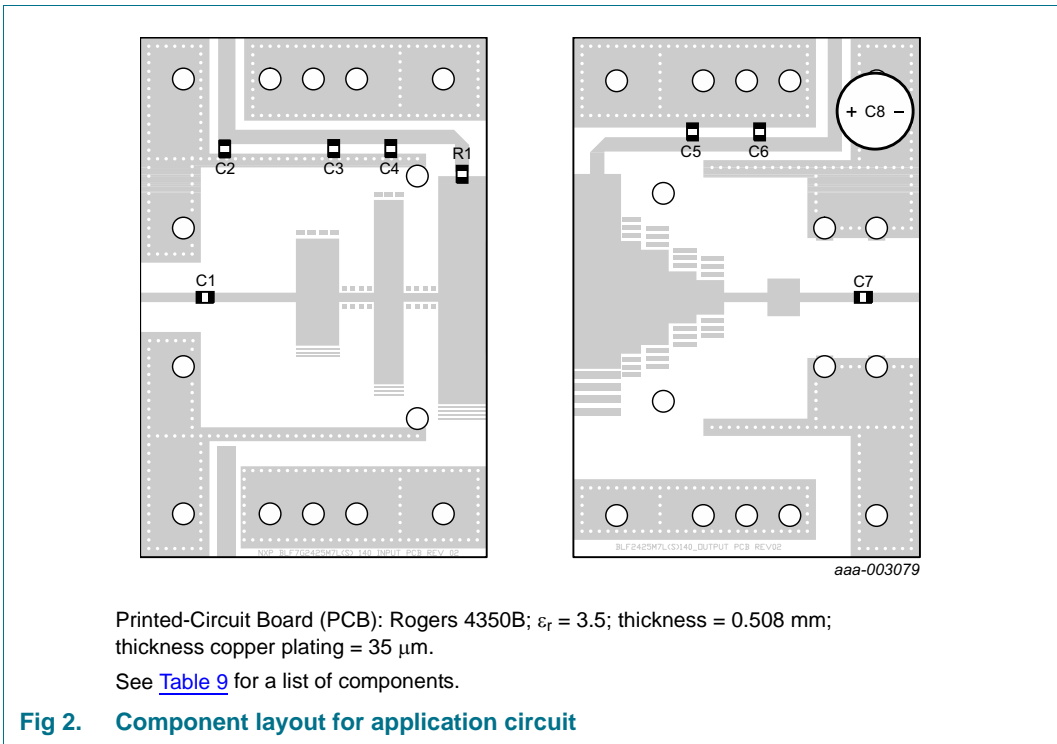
C2
C3
C4
R1
C1
NXP BLF7G2425M7L(S)140 INPUT PCB REV 02

C8
+
−
C5
C6
C7
BLF2425M7L(S)140_OUTPUT PCB REV02

aaa-003079

Printed-Circuit Board (PCB): Rogers 4350B; $\varepsilon_r$ = 3.5; thickness = 0.508 mm; thickness copper plating = 35 $\mu$m.

See Table 9 for a list of components.

Fig 2. Component layout for application circuit